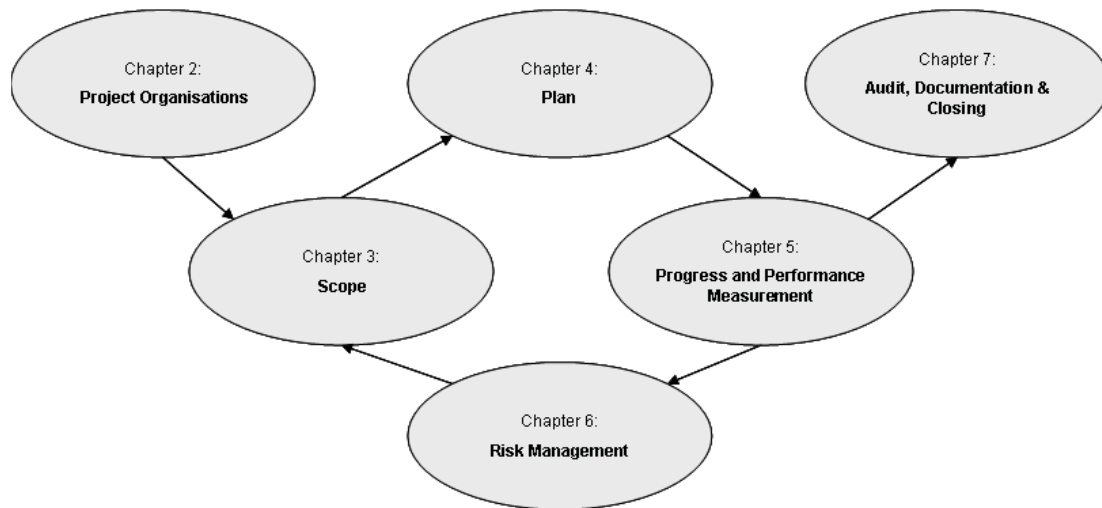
Chapter 2:
**Project Organisations**

Chapter 4:
**Plan**

Chapter 7:
**Audit, Documentation & Closing**

Chapter 3:
**Scope**

Chapter 5:
**Progress and Performance Measurement**

Chapter 6:
**Risk Management**